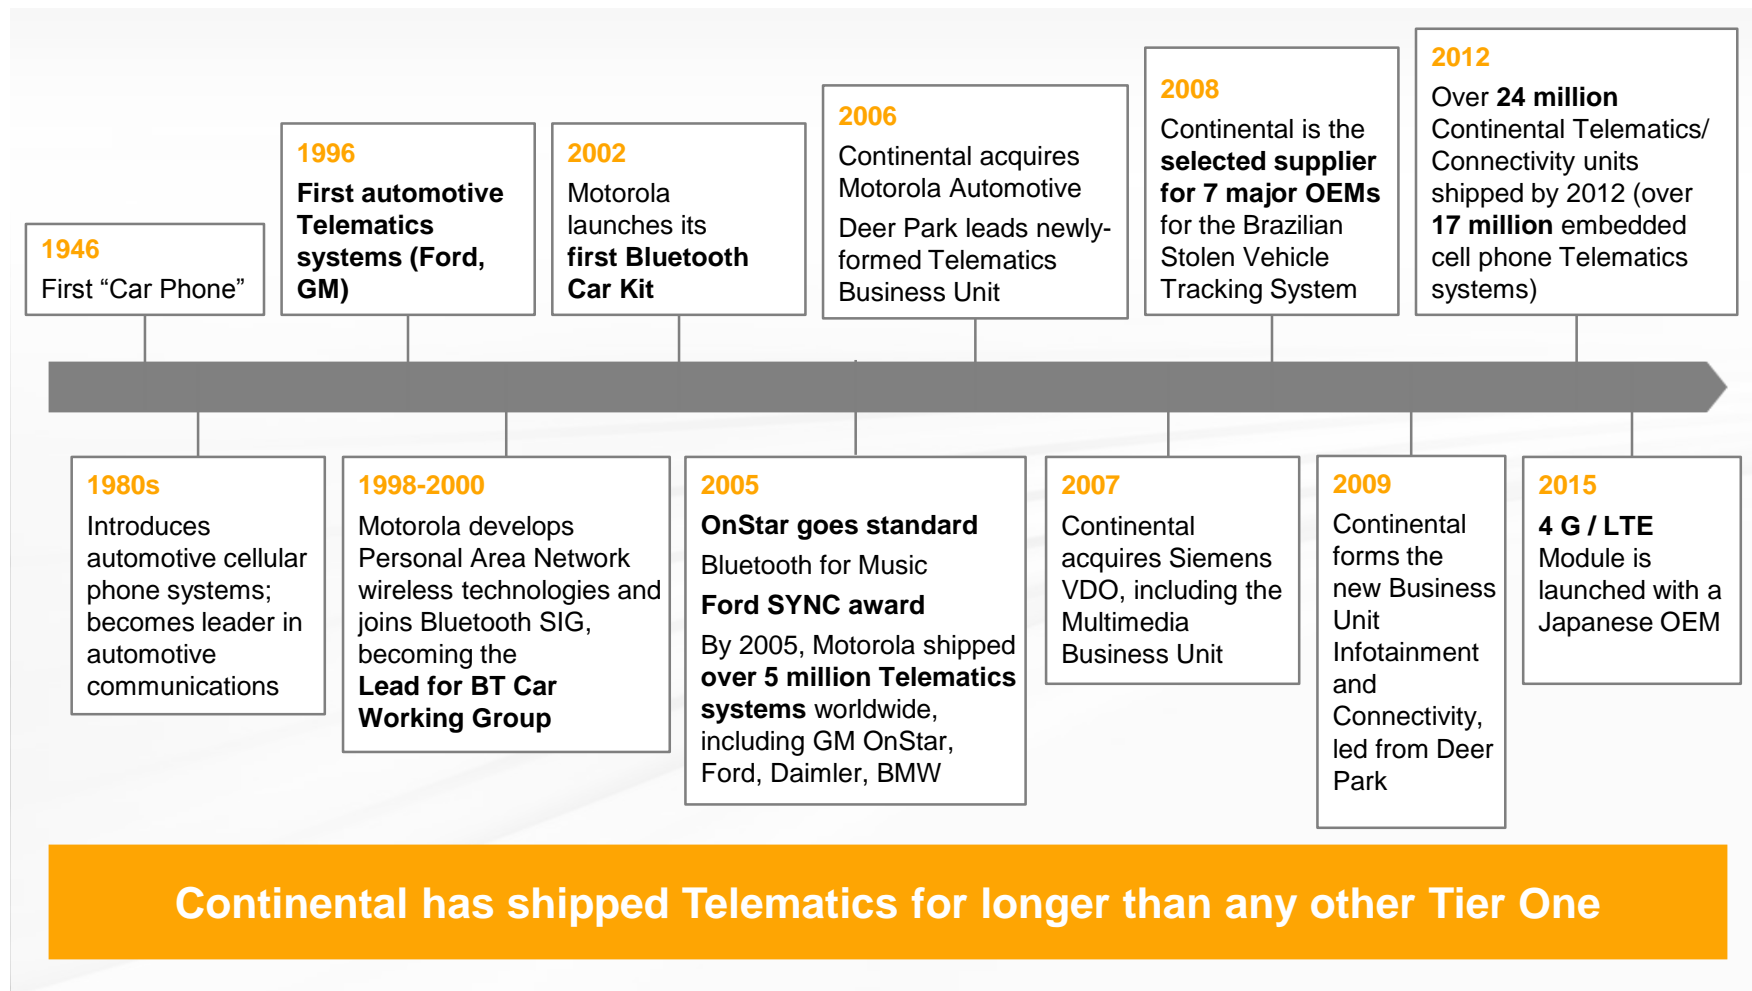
1946
First “Car Phone”

1980s
Introduces automotive cellular phone systems; becomes leader in automotive communications

1996
First automotive Telematics systems (Ford, GM)

1998-2000
Motorola develops Personal Area Network wireless technologies and joins Bluetooth SIG, becoming the Lead for BT Car Working Group

2002
Motorola launches its first Bluetooth Car Kit

2005
OnStar goes standard
Bluetooth for Music
Ford SYNC award
By 2005, Motorola shipped over 5 million Telematics systems worldwide, including GM OnStar, Ford, Daimler, BMW

2006
Continental acquires Motorola Automotive
Deer Park leads newly-formed Telematics Business Unit

2007
Continental acquires Siemens VDO, including the Multimedia Business Unit

2008
Continental is the selected supplier for 7 major OEMs for the Brazilian Stolen Vehicle Tracking System

2009
Continental forms the new Business Unit Infotainment and Connectivity, led from Deer Park

2012
Over 24 million Continental Telematics/ Connectivity units shipped by 2012 (over 17 million embedded cell phone Telematics systems)

2015
4 G / LTE Module is launched with a Japanese OEM

Continental has shipped Telematics for longer than any other Tier One